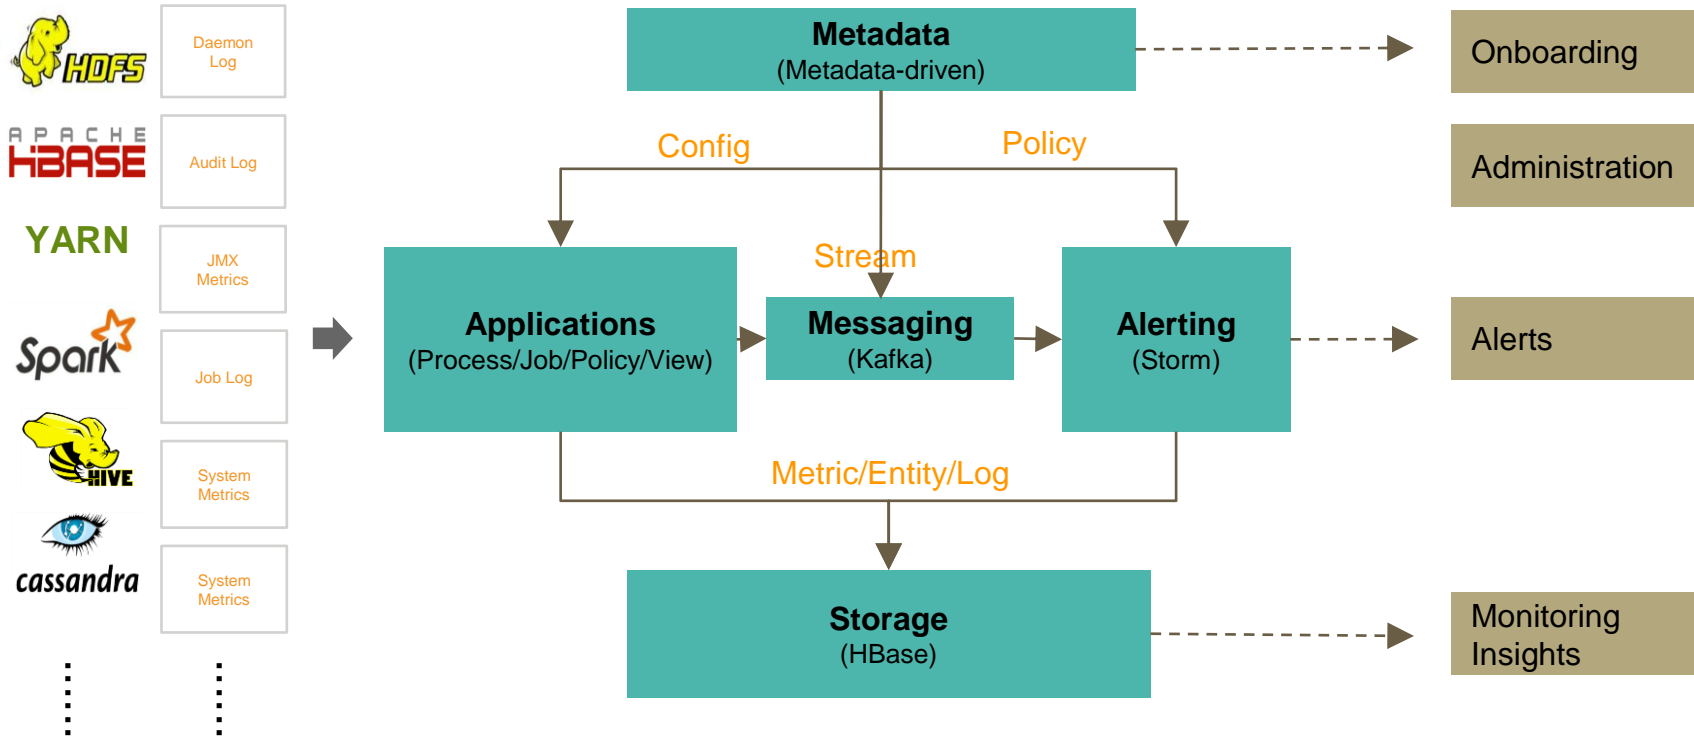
HDFS

Daemon Log

APACHE HBASE

Audit Log

YARN

JMX Metrics

Spark

Job Log

HIVE

System Metrics

cassandra

System Metrics

Metadata
(Metadata-driven)

Config

Policy

Stream

Applications
(Process/Job/Policy/View)

Messaging
(Kafka)

Alerting
(Storm)

Metric/Entity/Log

Storage
(HBase)

Onboarding

Administration

Alerts

Monitoring Insights